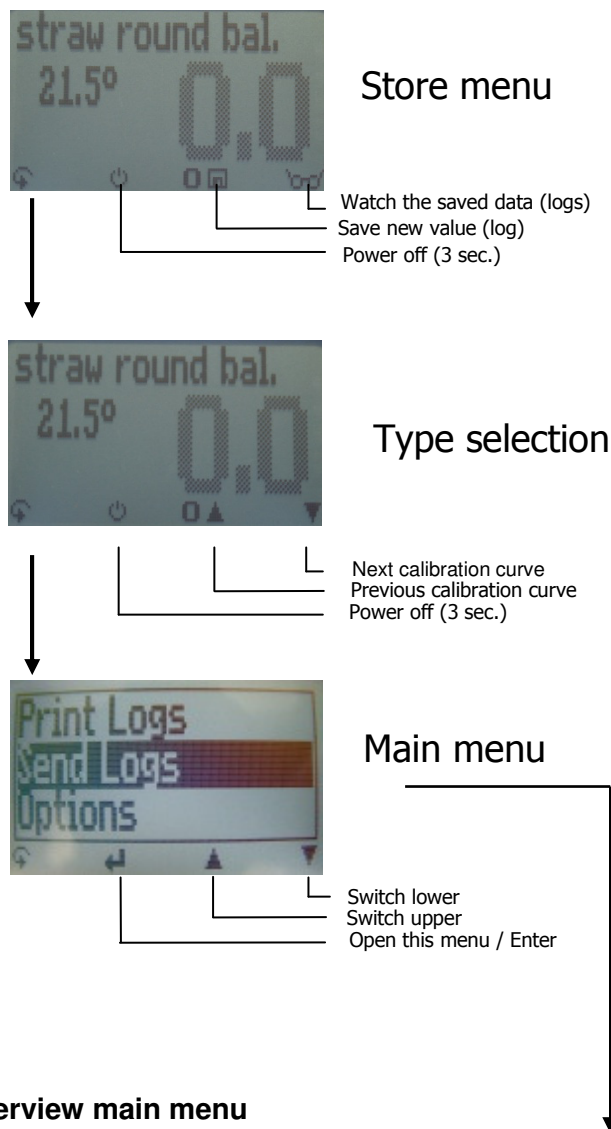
straw round bal.
21.5°
0.0

Store menu

Watch the saved data (logs)
Save new value (log)
Power off (3 sec.)

straw round bal.
21.5°
0.0

Type selection

Next calibration curve
Previous calibration curve
Power off (3 sec.)

Print Logs
Send Logs
Options

Main menu

Switch lower
Switch upper
Open this menu / Enter

erview main menu